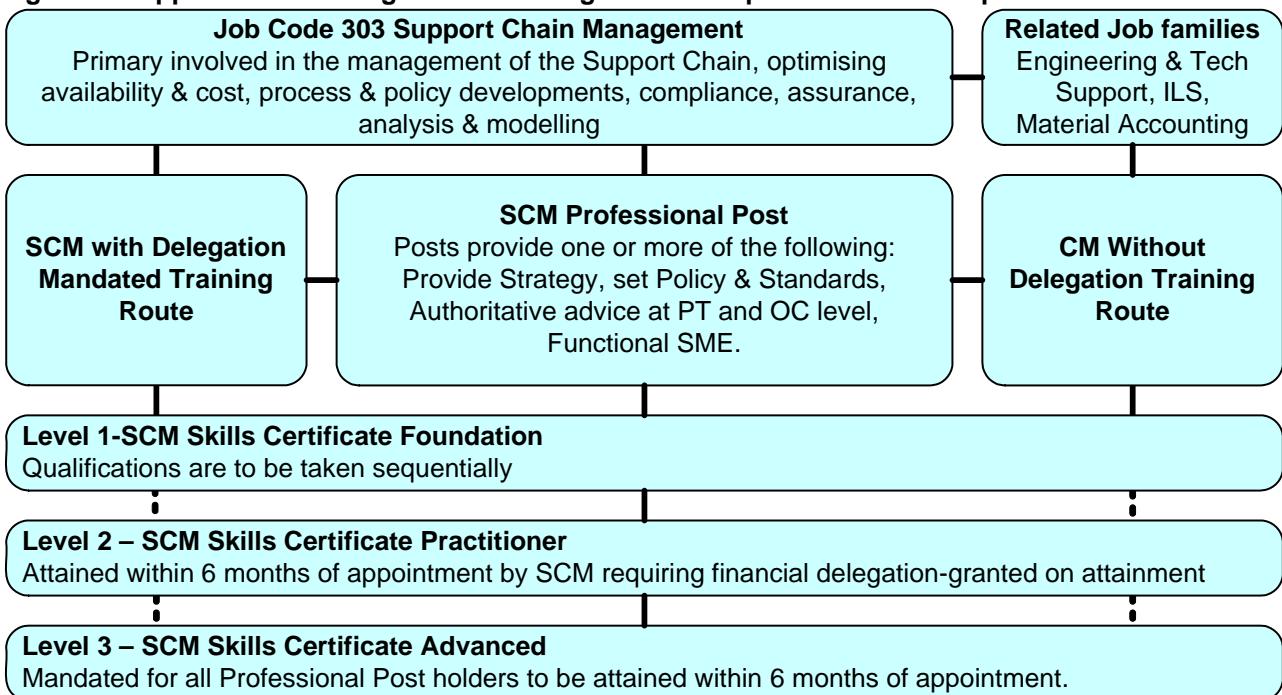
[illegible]

**Job Code 303 Support Chain Management**
Primary involved in the management of the Support Chain, optimising availability & cost, process & policy developments, compliance, assurance, analysis & modelling

**Related Job families**
Engineering & Tech Support, ILS, Material Accounting

**SCM with Delegation Mandated Training Route**

**SCM Professional Post**
Posts provide one or more of the following: Provide Strategy, set Policy & Standards, Authoritative advice at PT and OC level, Functional SME.

**CM Without Delegation Training Route**

**Level 1-SCM Skills Certificate Foundation**
Qualifications are to be taken sequentially

**Level 2 – SCM Skills Certificate Practitioner**
Attained within 6 months of appointment by SCM requiring financial delegation-granted on attainment

**Level 3 – SCM Skills Certificate Advanced**
Mandated for all Professional Post holders to be attained within 6 months of appointment.